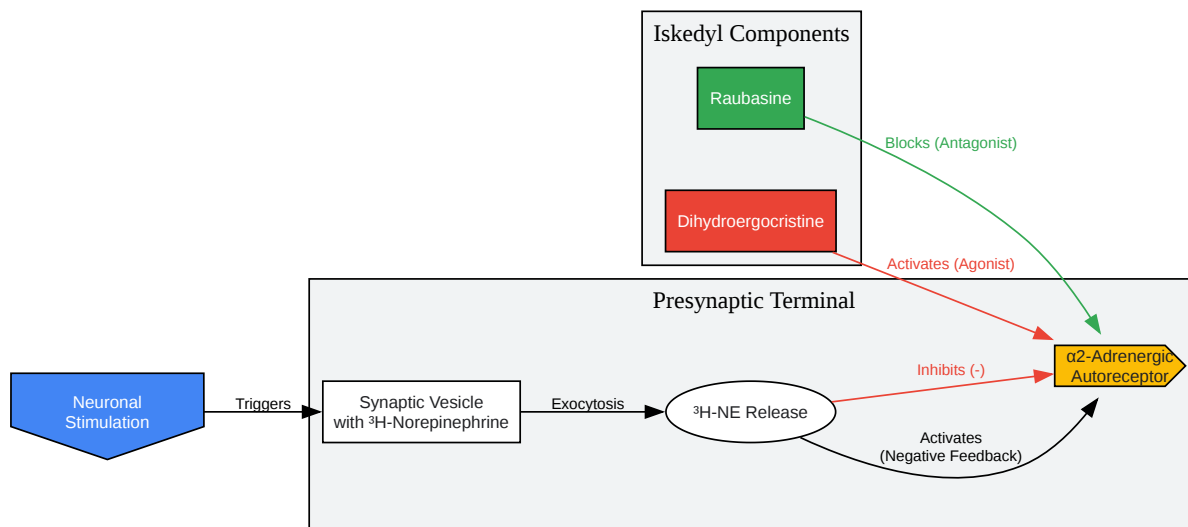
Iskedyl Components

Raubasine

Dihydroergocristine

Blocks (Antagonist)

Activates (Agonist)

Presynaptic Terminal

Neuronal Stimulation

Triggers

Synaptic Vesicle with ³H-Norepinephrine

Exocytosis

³H-NE Release

Inhibits (-)

α2-Adrenergic Autoreceptor

Activates (Negative Feedback)